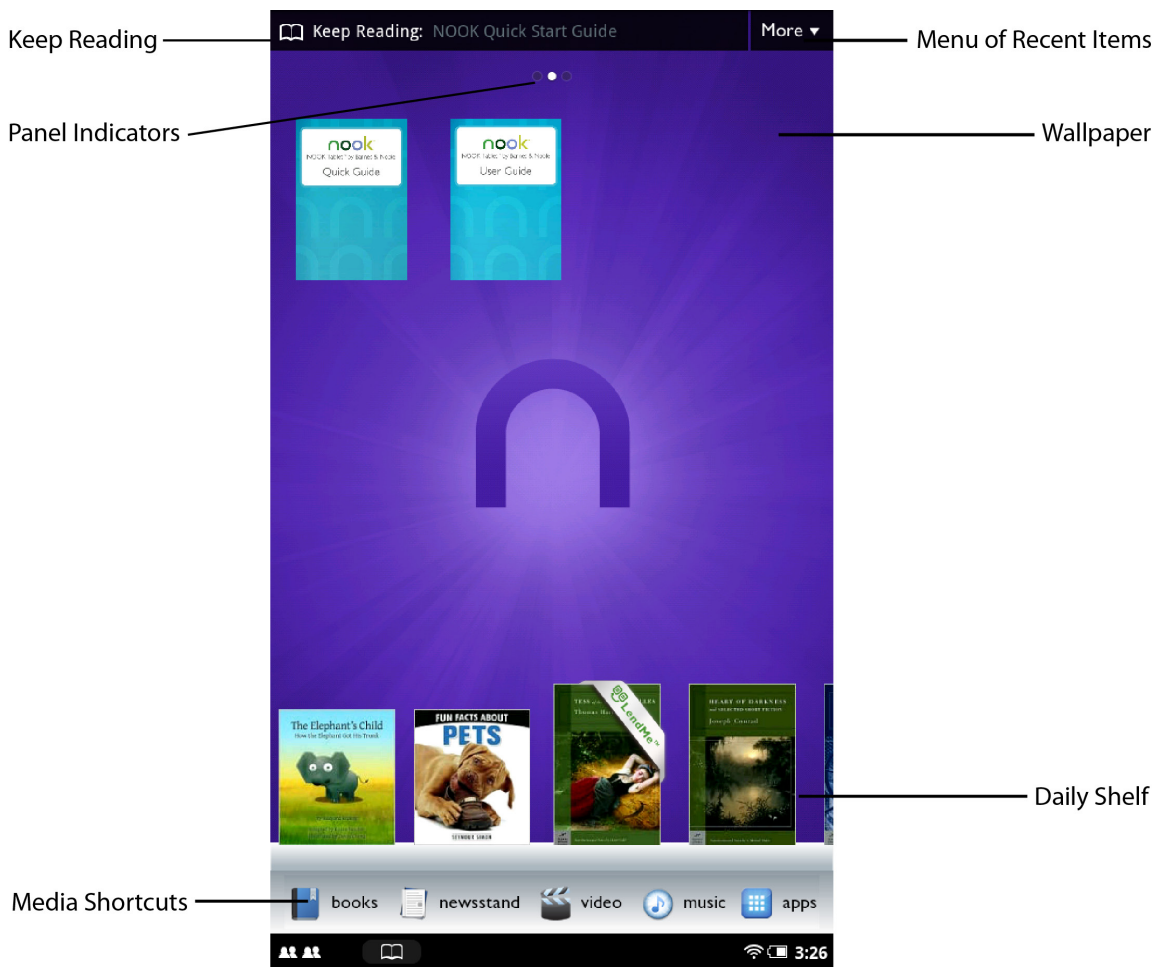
Keep Reading

Keep Reading: NOOK Quick Start Guide

More ▾

Menu of Recent Items

Panel Indicators

Wallpaper

nook
NOOK Tablet by Barnes & Noble
Quick Guide

nook
NOOK Tablet by Barnes & Noble
User Guide

The Elephant's Child
How the Elephant Got His Trunk

FUN FACTS ABOUT
PETS

SEYMOUR SIMON

LendMe

Tess of the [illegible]
Thomas Hardy

HEART OF DARKNESS
and SELECTED SHORT FICTION
Joseph Conrad

Daily Shelf

Media Shortcuts

books

newsstand

video

music

apps

3:26